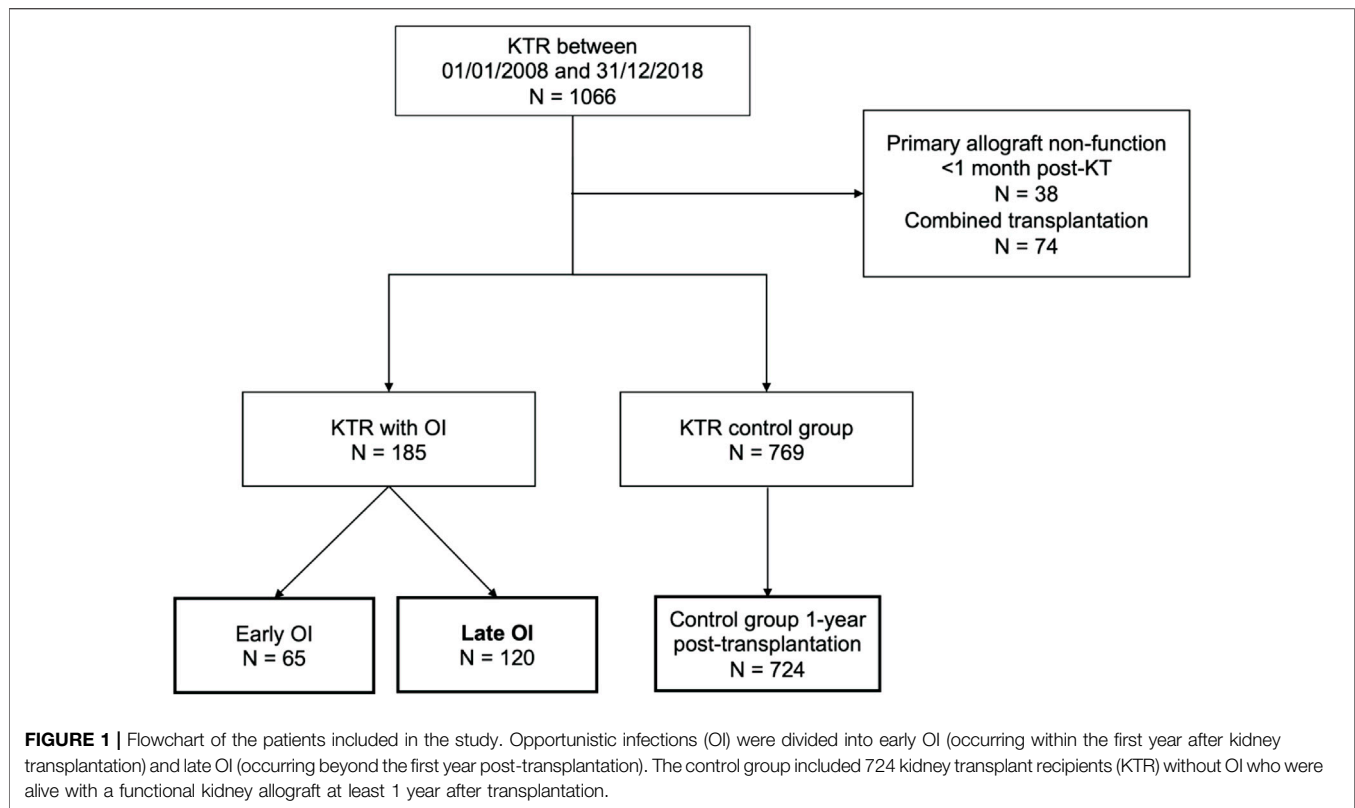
KTR between
01/01/2008 and 31/12/2018
N = 1066

Primary allograft non-function
<1 month post-KT
N = 38
Combined transplantation
N = 74

KTR with OI
N = 185

KTR control group
N = 769

Early OI
N = 65

Late OI
N = 120

Control group 1-year post-transplantation
N = 724

FIGURE 1 | Flowchart of the patients included in the study. Opportunistic infections (OI) were divided into early OI (occurring within the first year after kidney transplantation) and late OI (occurring beyond the first year post-transplantation). The control group included 724 kidney transplant recipients (KTR) without OI who were alive with a functional kidney allograft at least 1 year after transplantation.